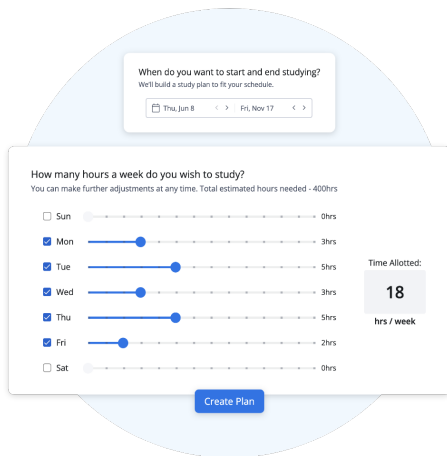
When do you want to start and end studying?
We'll build a study plan to fit your schedule.

Thu, Jun 8 < > Fri, Nov 17 < >

How many hours a week do you wish to study?
You can make further adjustments at any time. Total estimated hours needed - 400hrs

Sun 0hrs
Mon 3hrs
Tue 5hrs
Wed 3hrs
Thu 5hrs
Fri 2hrs
Sat 0hrs

Time Allotted:
18
hrs / week

Create Plan